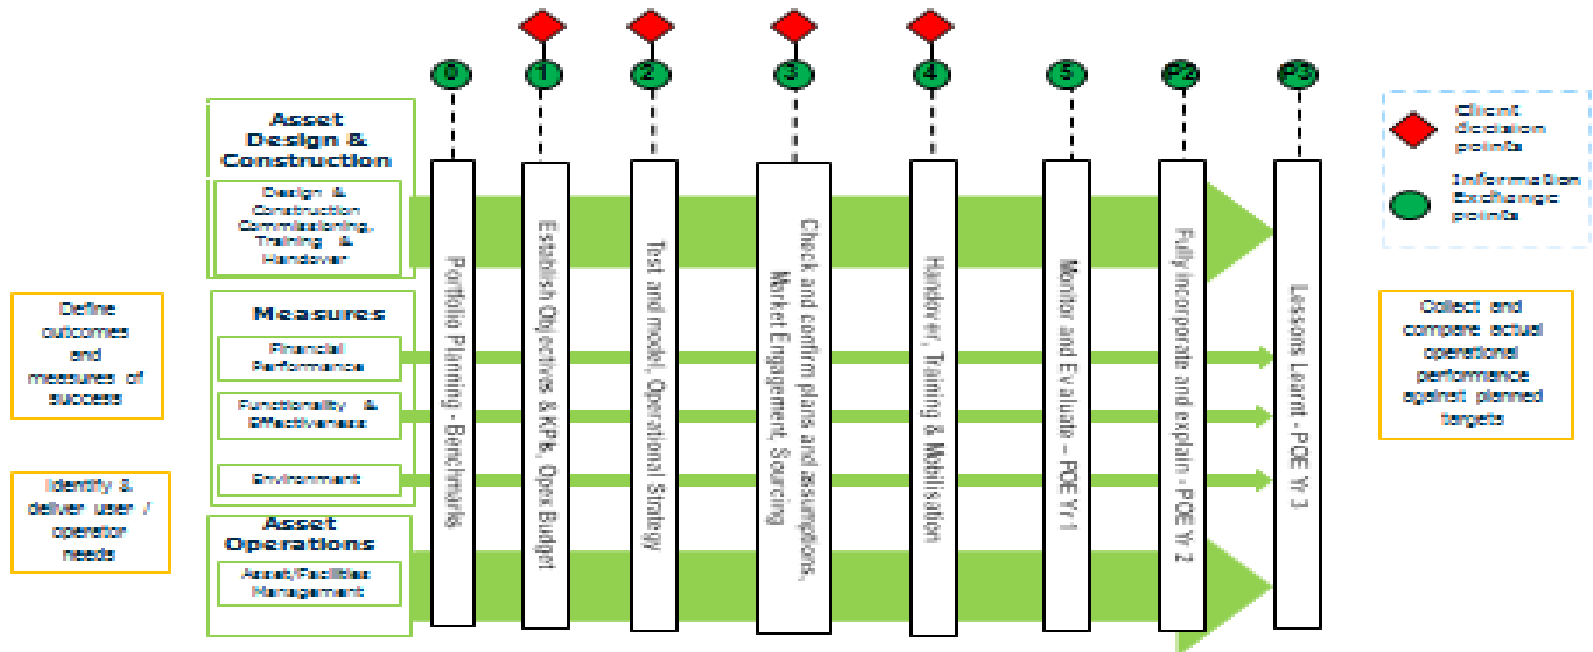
0
1
2
3
4
5
P2
P3

Asset Design & Construction

Design & Construction Commissioning, Training & Handover

Measures

Financial Performance

Functionality & Effectiveness

Environment

Asset Operations

Asset/Facilities Management

Define outcomes and measures of success

Identify & deliver user / operator needs

Portfolio Planning - Benchmarks

Establish Objectives & KPIs, Open Budget

Test and model, Operational Strategy

Check and confirm plans and assumptions, Market Engagement, Sourcing

Handover, Training & Mobilisation

Monitor and Evaluate - POE Yr 1

Fully incorporate and explain - POE Yr 2

Lessons Learnt - POE Yr 3

Client decision points

Information Exchange points

Collect and compare actual operational performance against planned targets